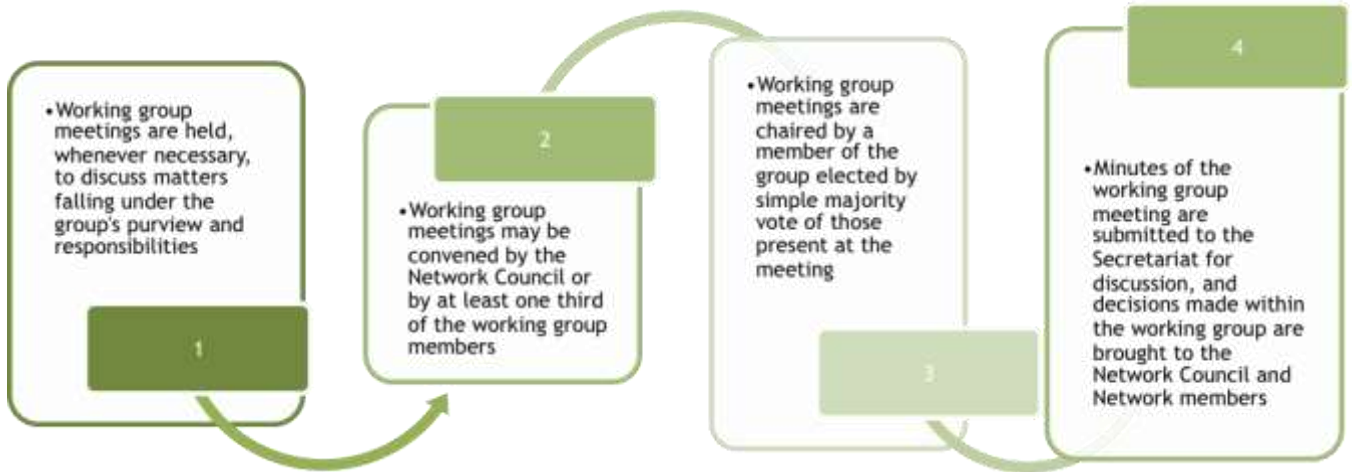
• Working group meetings are held, whenever necessary, to discuss matters falling under the group's purview and responsibilities

1

2

• Working group meetings may be convened by the Network Council or by at least one third of the working group members

• Working group meetings are chaired by a member of the group elected by simple majority vote of those present at the meeting

3

4

• Minutes of the working group meeting are submitted to the Secretariat for discussion, and decisions made within the working group are brought to the Network Council and Network members